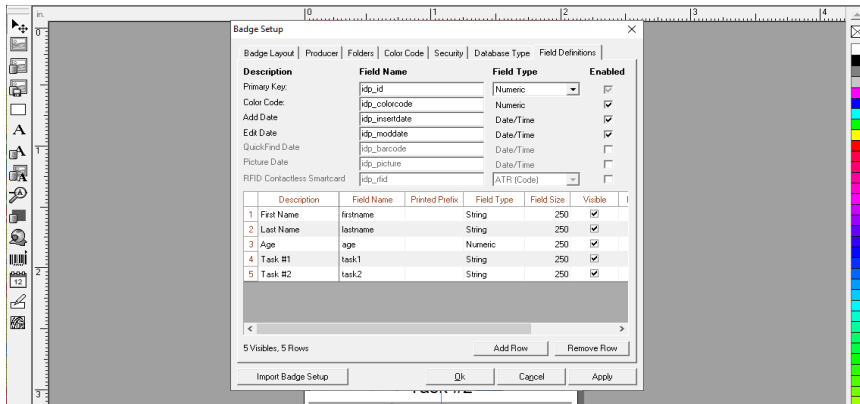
in.
0
1
2
3
4
0
1
2
3

Badge Setup
×

Badge Layout | Producer | Folders | Color Code | Security | Database Type | Field Definitions

| Description | Field Name | Field Type | Enabled |
|---|---|---|---|
| Primary Key: | idp_id | Numeric | ☑ |
| Color Code: | idp_colorcode | Numeric | ☑ |
| Add Date | idp_insertdate | Date/Time | ☑ |
| Edit Date | idp_moddate | Date/Time | ☑ |
| QuickFind Date | idp_barcode | Date/Time | ☐ |
| Picture Date | idp_picture | Date/Time | ☐ |
| RFID Contactless Smartcard | idp_rfid | ATR (Code) | ☐ |

| | Description | Field Name | Printed Prefix | Field Type | Field Size | Visible |
|---|---|---|---|---|---|---|
| 1 | First Name | firstname | | String | 250 | ☑ |
| 2 | Last Name | lastname | | String | 250 | ☑ |
| 3 | Age | age | | Numeric | 250 | ☑ |
| 4 | Task #1 | task1 | | String | 250 | ☑ |
| 5 | Task #2 | task2 | | String | 250 | ☑ |

5 Visibles, 5 Rows
Add Row
Remove Row

Import Badge Setup
Ok
Cancel
Apply

12
Task #2